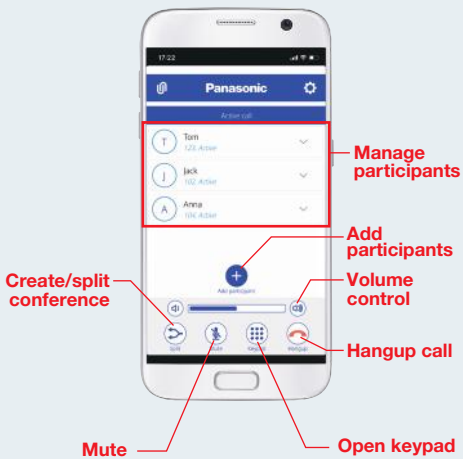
17:22

Panasonic

Active call

T Tom
123 Active

J Jack
102 Active

A Anna
104 Active

Manage participants

Add participants

Add participants

Create/split conference

Volume control

Split

Mute

Keypad

Hangup

Hangup call

Mute

Open keypad